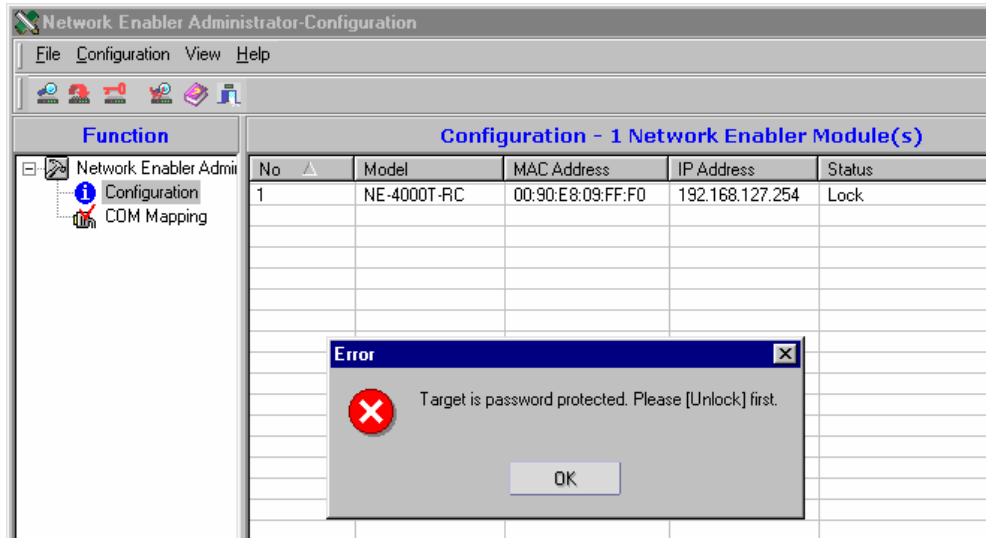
Network Enabler Administrator-Configuration

File Configuration View Help

Function

Network Enabler Admi
Configuration
COM Mapping

Configuration - 1 Network Enabler Module(s)

| No | Model | MAC Address | IP Address | Status |
|---|---|---|---|---|
| 1 | NE-4000T-RC | 00:90:E8:09:FF:F0 | 192.168.127.254 | Lock |

Error

Target is password protected. Please [Unlock] first.

OK